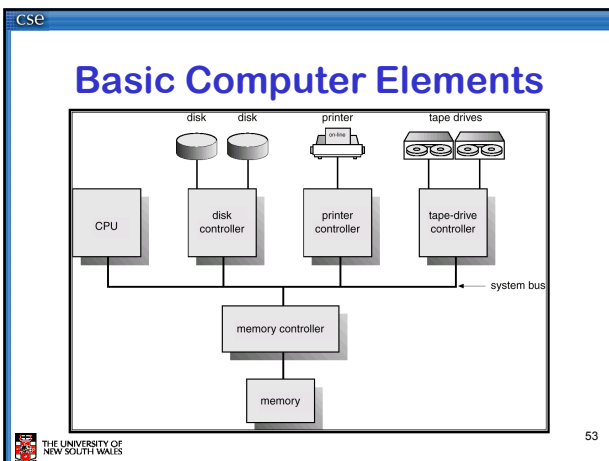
cse

Basic Computer Elements

disk disk printer tape drives

on-line

CPU

disk controller

printer controller

tape-drive controller

system bus

memory controller

memory

THE UNIVERSITY OF NEW SOUTH WALES

53